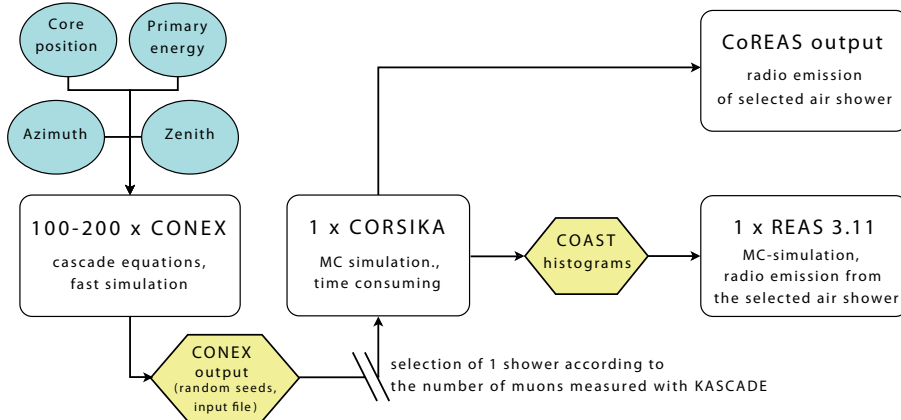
Core position

Primary energy

Azimuth

Zenith

100-200 x CONEX

cascade equations, fast simulation

CONEX output (random seeds, input file)

1 x CORSIKA

MC simulation., time consuming

selection of 1 shower according to the number of muons measured with KASCADE

CoREAS output

radio emission of selected air shower

COAST histograms

1 x REAS 3.11

MC-simulation, radio emission from the selected air shower